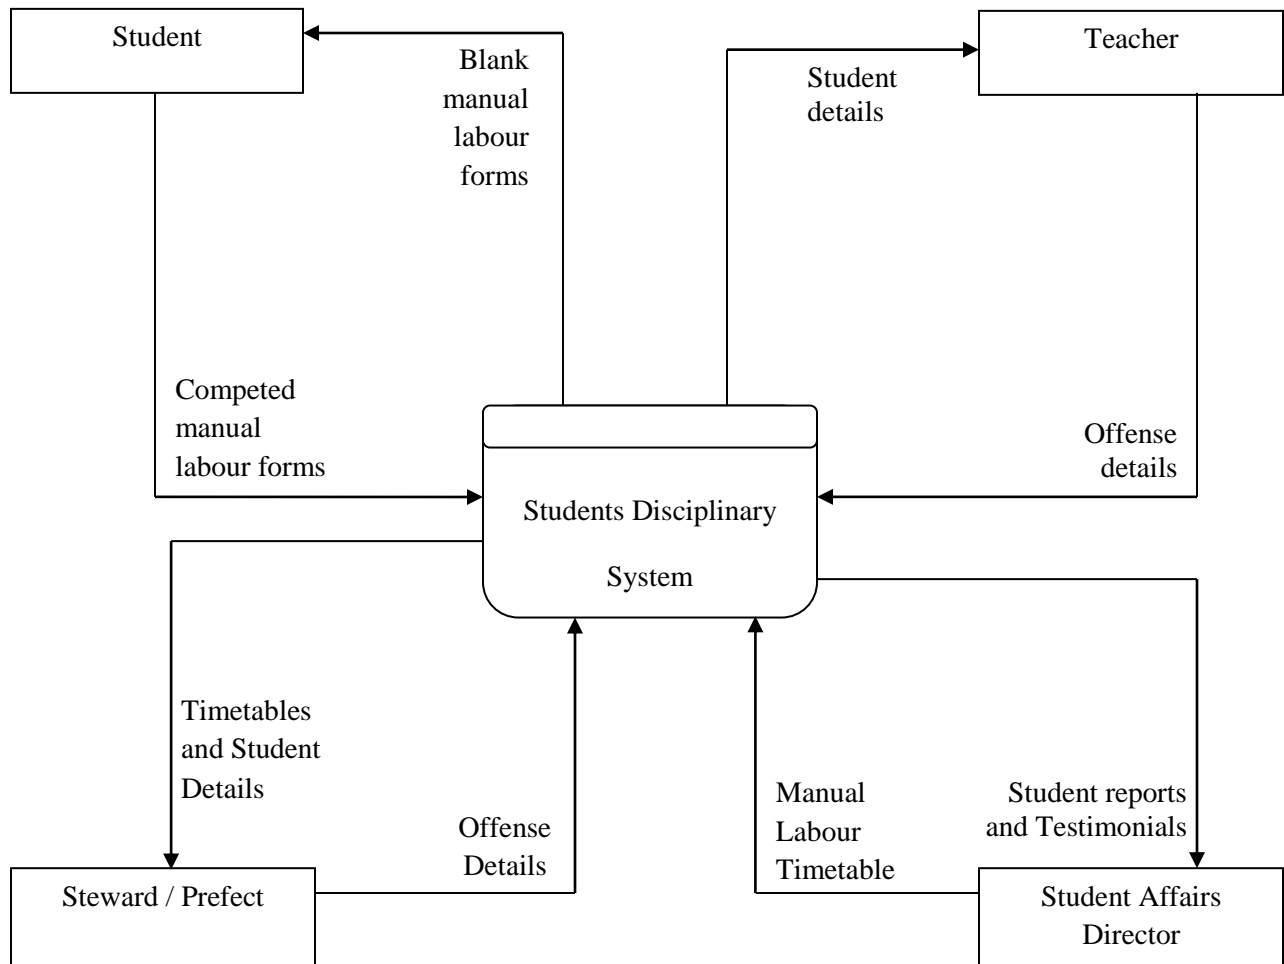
Student

Blank manual labour forms

Student details

Teacher

Competed manual labour forms

Students Disciplinary System

Offense details

Timetables and Student Details

Offense Details

Manual Labour Timetable

Student reports and Testimonials

Steward / Prefect

Student Affairs Director